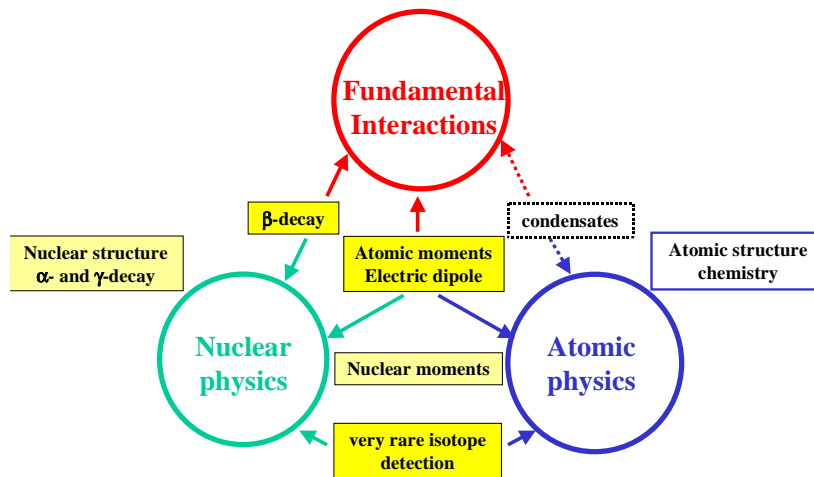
Fundamental Interactions

β-decay

condensates

Nuclear structure
α- and γ-decay

Atomic moments
Electric dipole

Atomic structure
chemistry

Nuclear physics

Nuclear moments

Atomic physics

very rare isotope detection